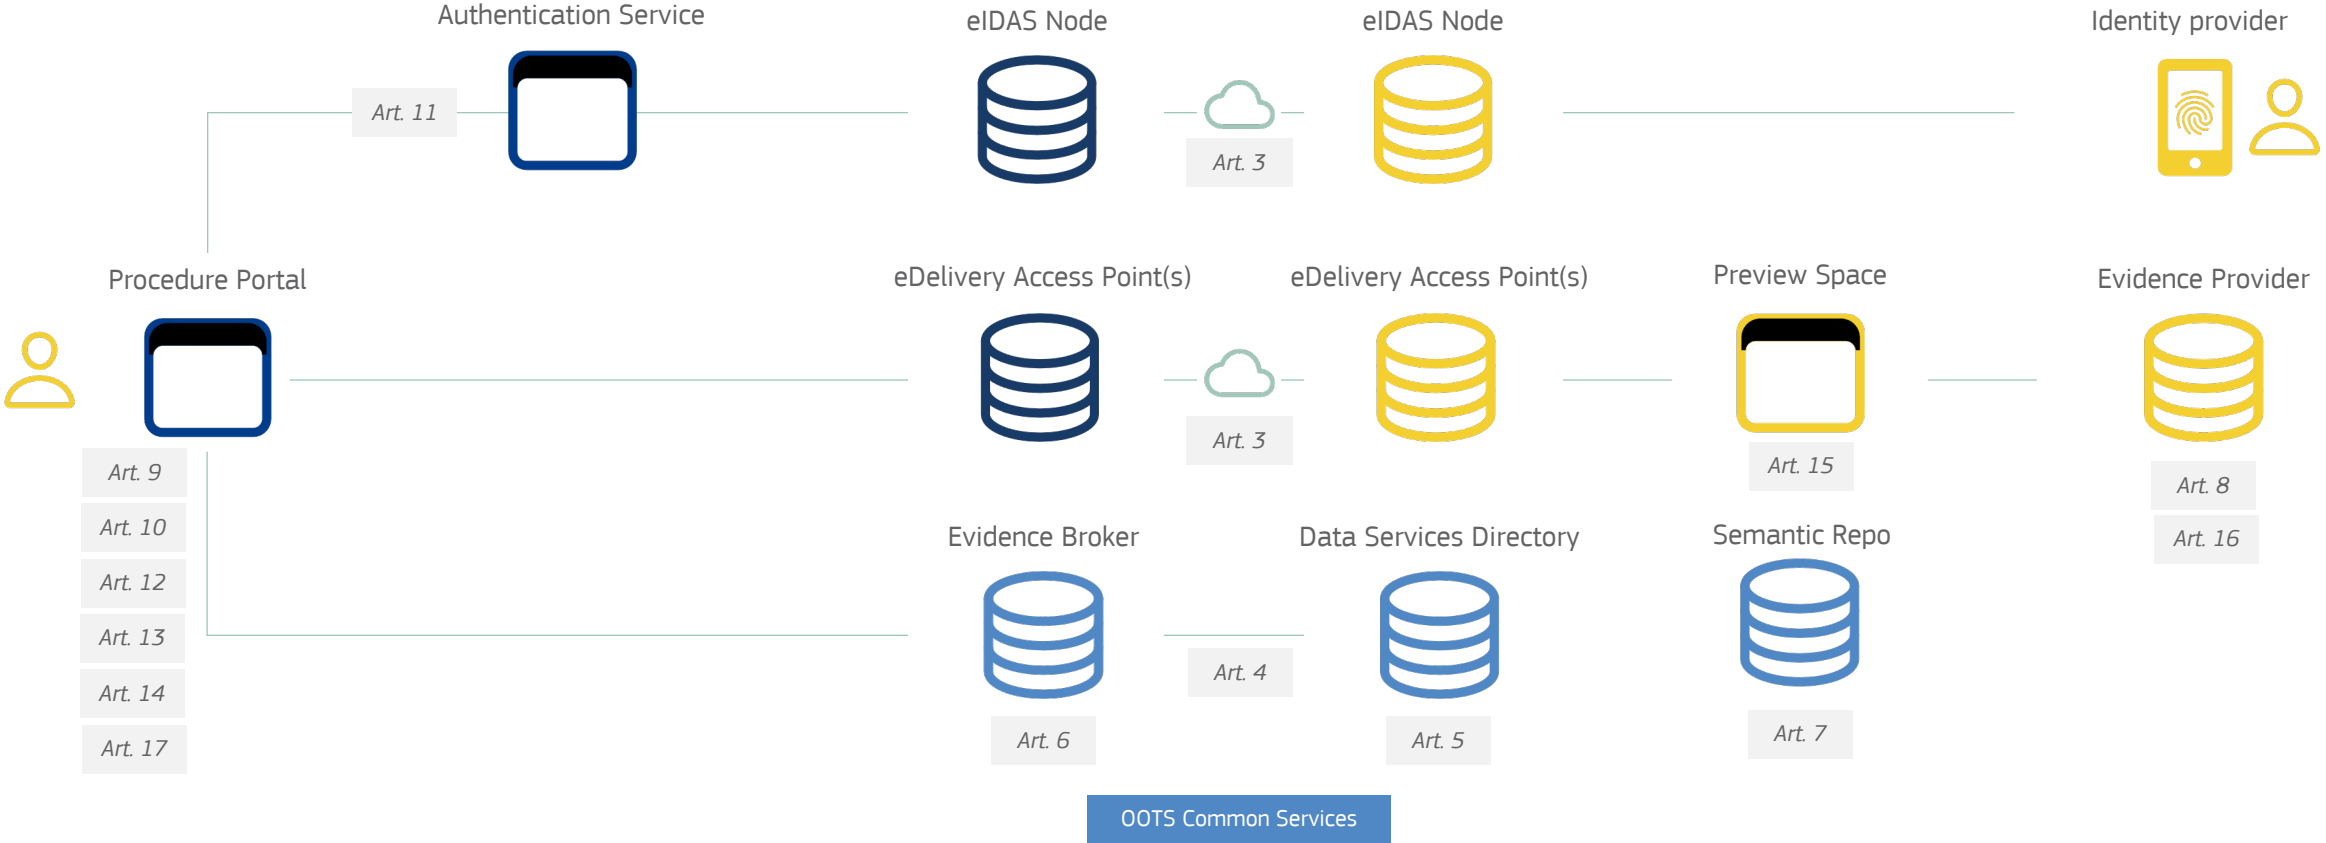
Authentication Service

eIDAS Node

eIDAS Node

Identity provider

Art. 11

Art. 3

Procedure Portal

eDelivery Access Point(s)

eDelivery Access Point(s)

Preview Space

Evidence Provider

Art. 3

Art. 15

Art. 8

Art. 16

Art. 9

Art. 10

Art. 12

Art. 13

Art. 14

Art. 17

Evidence Broker

Data Services Directory

Semantic Repo

Art. 4

Art. 6

Art. 5

Art. 7

OOTS Common Services